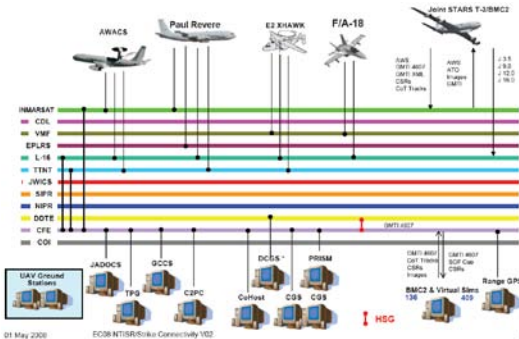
AWACS

Paul Revere

E2 XHAWK

F/A-18

Joint STARS T-3/BMC2

AWS
GMTI 4607
GMTI XML
CSRs
CoT Tracks

AWS
ATO
Images
GMTI

J 3.5
J 9.0
J 12.0
J 16.0

INMARSAT
CDL
VMF
EPLRS
L-16
TTNT
JWICS
SIPR
NIPR
DDTE
CFE
COI

GMTI 4607

UAV Ground Stations

JADOCS

TPG

GCCS

C2PC

DCGS

CoHost

CGS

CGS

PRISM

HSG

GMTI 4607
CoT Tracks
CSRs
Images

GMTI 4607
SOF Cot
CSRs

BMC2 & Virtual Sims
136 409

Range GPI

01 May 2008

EC08-NTISR/Strike Connectivity V02